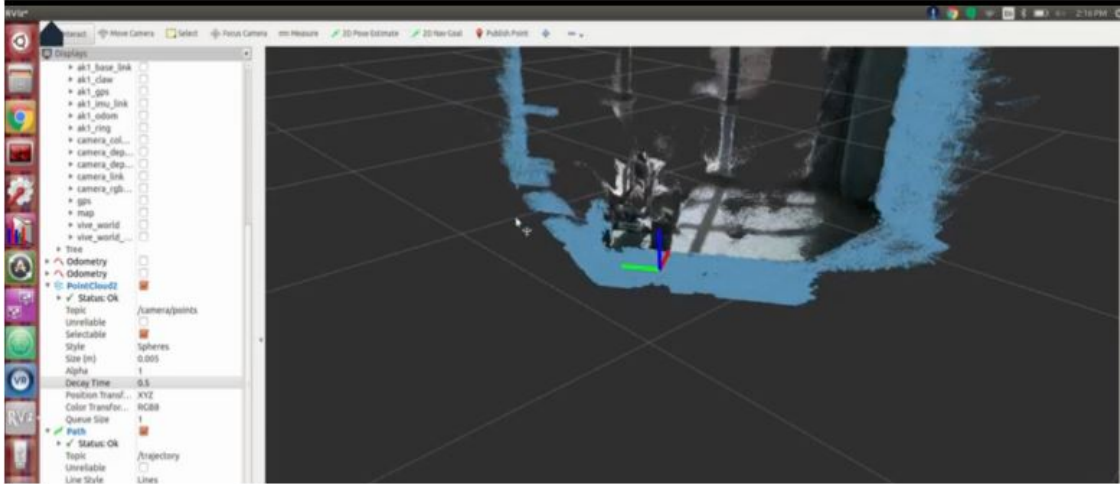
RViz*

Interact Move Camera Select Focus Camera Measure 2D Pose Estimate 2D Nav Goal Publish Point

2:16 PM

Displays

ak1_base_link
ak1_claw
ak1_gps
ak1_imu_link
ak1_odom
ak1_ring
camera_col...
camera_dep...
camera_dep...
camera_link
camera_rgb...
gps
map
vive_world
vive_world_...
Tree
Odometry
Odometry
PointCloud2
Status: Ok

| | |
|---|---|
| Topic | /camera/points |
| Unreliable | |
| Selectable | |
| Style | Spheres |
| Size (m) | 0.005 |
| Alpha | 1 |
| Decay Time | 0.5 |
| Position Transf... | XYZ |
| Color Transfor... | RGB8 |
| Queue Size | 1 |

Path
Status: Ok

| | |
|---|---|
| Topic | /trajectory |
| Unreliable | |
| Line Style | Lines |